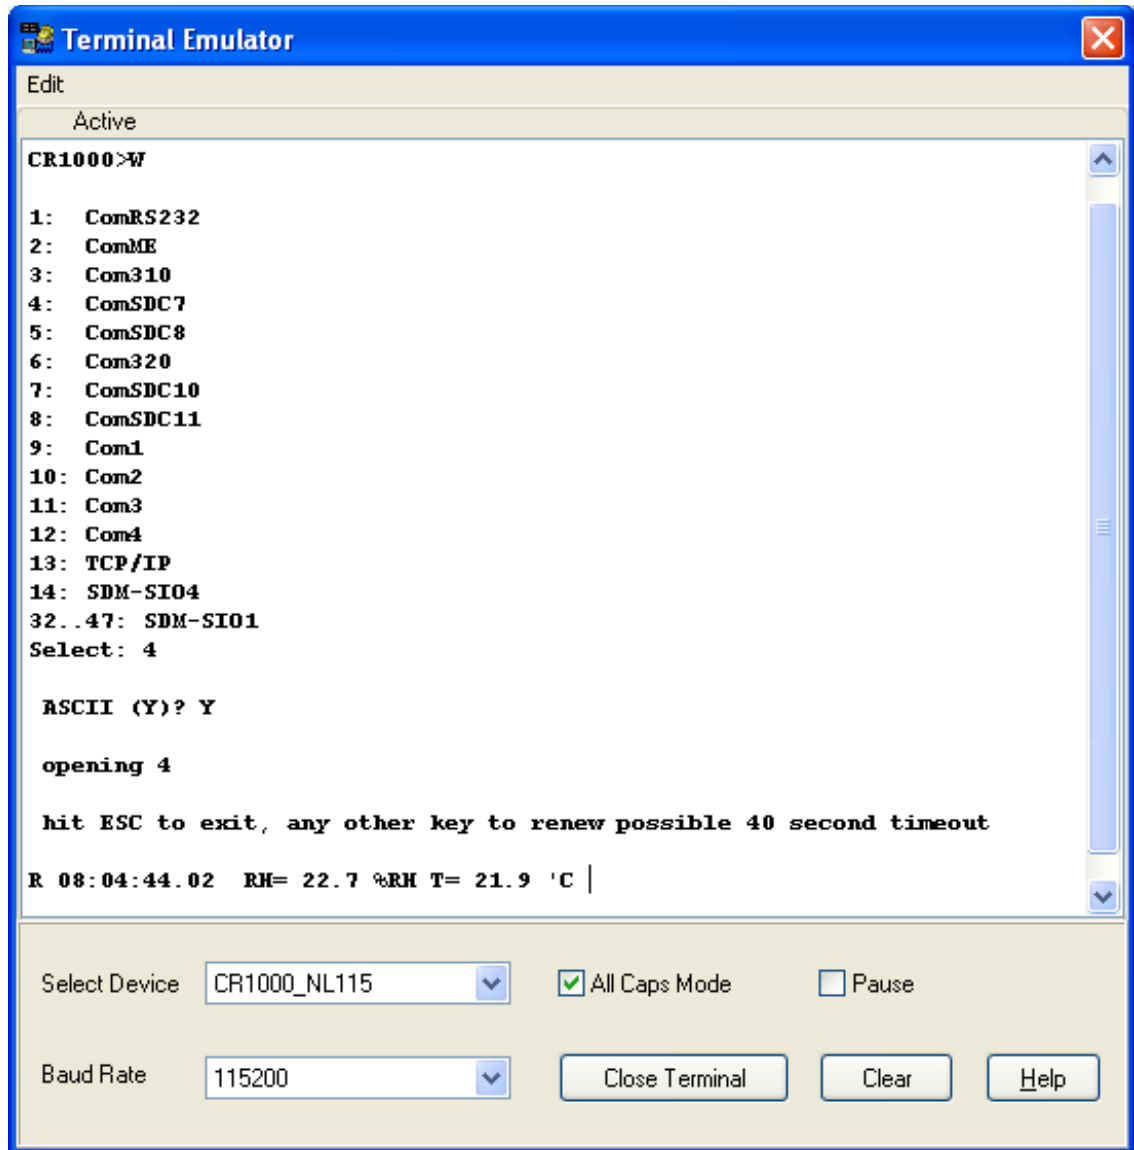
Terminal Emulator

Edit

Active

CR1000>W

1: ComRS232
2: ComME
3: Com310
4: ComSDC7
5: ComSDC8
6: Com320
7: ComSDC10
8: ComSDC11
9: Com1
10: Com2
11: Com3
12: Com4
13: TCP/IP
14: SDM-SIO4
32..47: SDM-SIO1
Select: 4

ASCII (Y)? Y

opening 4

hit ESC to exit, any other key to renew possible 40 second timeout

R 08:04:44.02 RH= 22.7 %RH T= 21.9 'C

Select Device CR1000_NL115

All Caps Mode

Pause

Baud Rate 115200

Close Terminal

Clear

Help